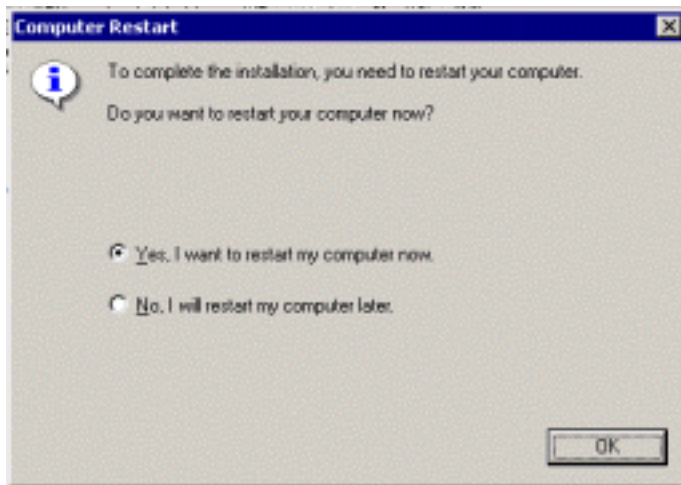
Computer Restart

To complete the installation, you need to restart your computer.

Do you want to restart your computer now?

Yes, I want to restart my computer now.

No, I will restart my computer later.

OK